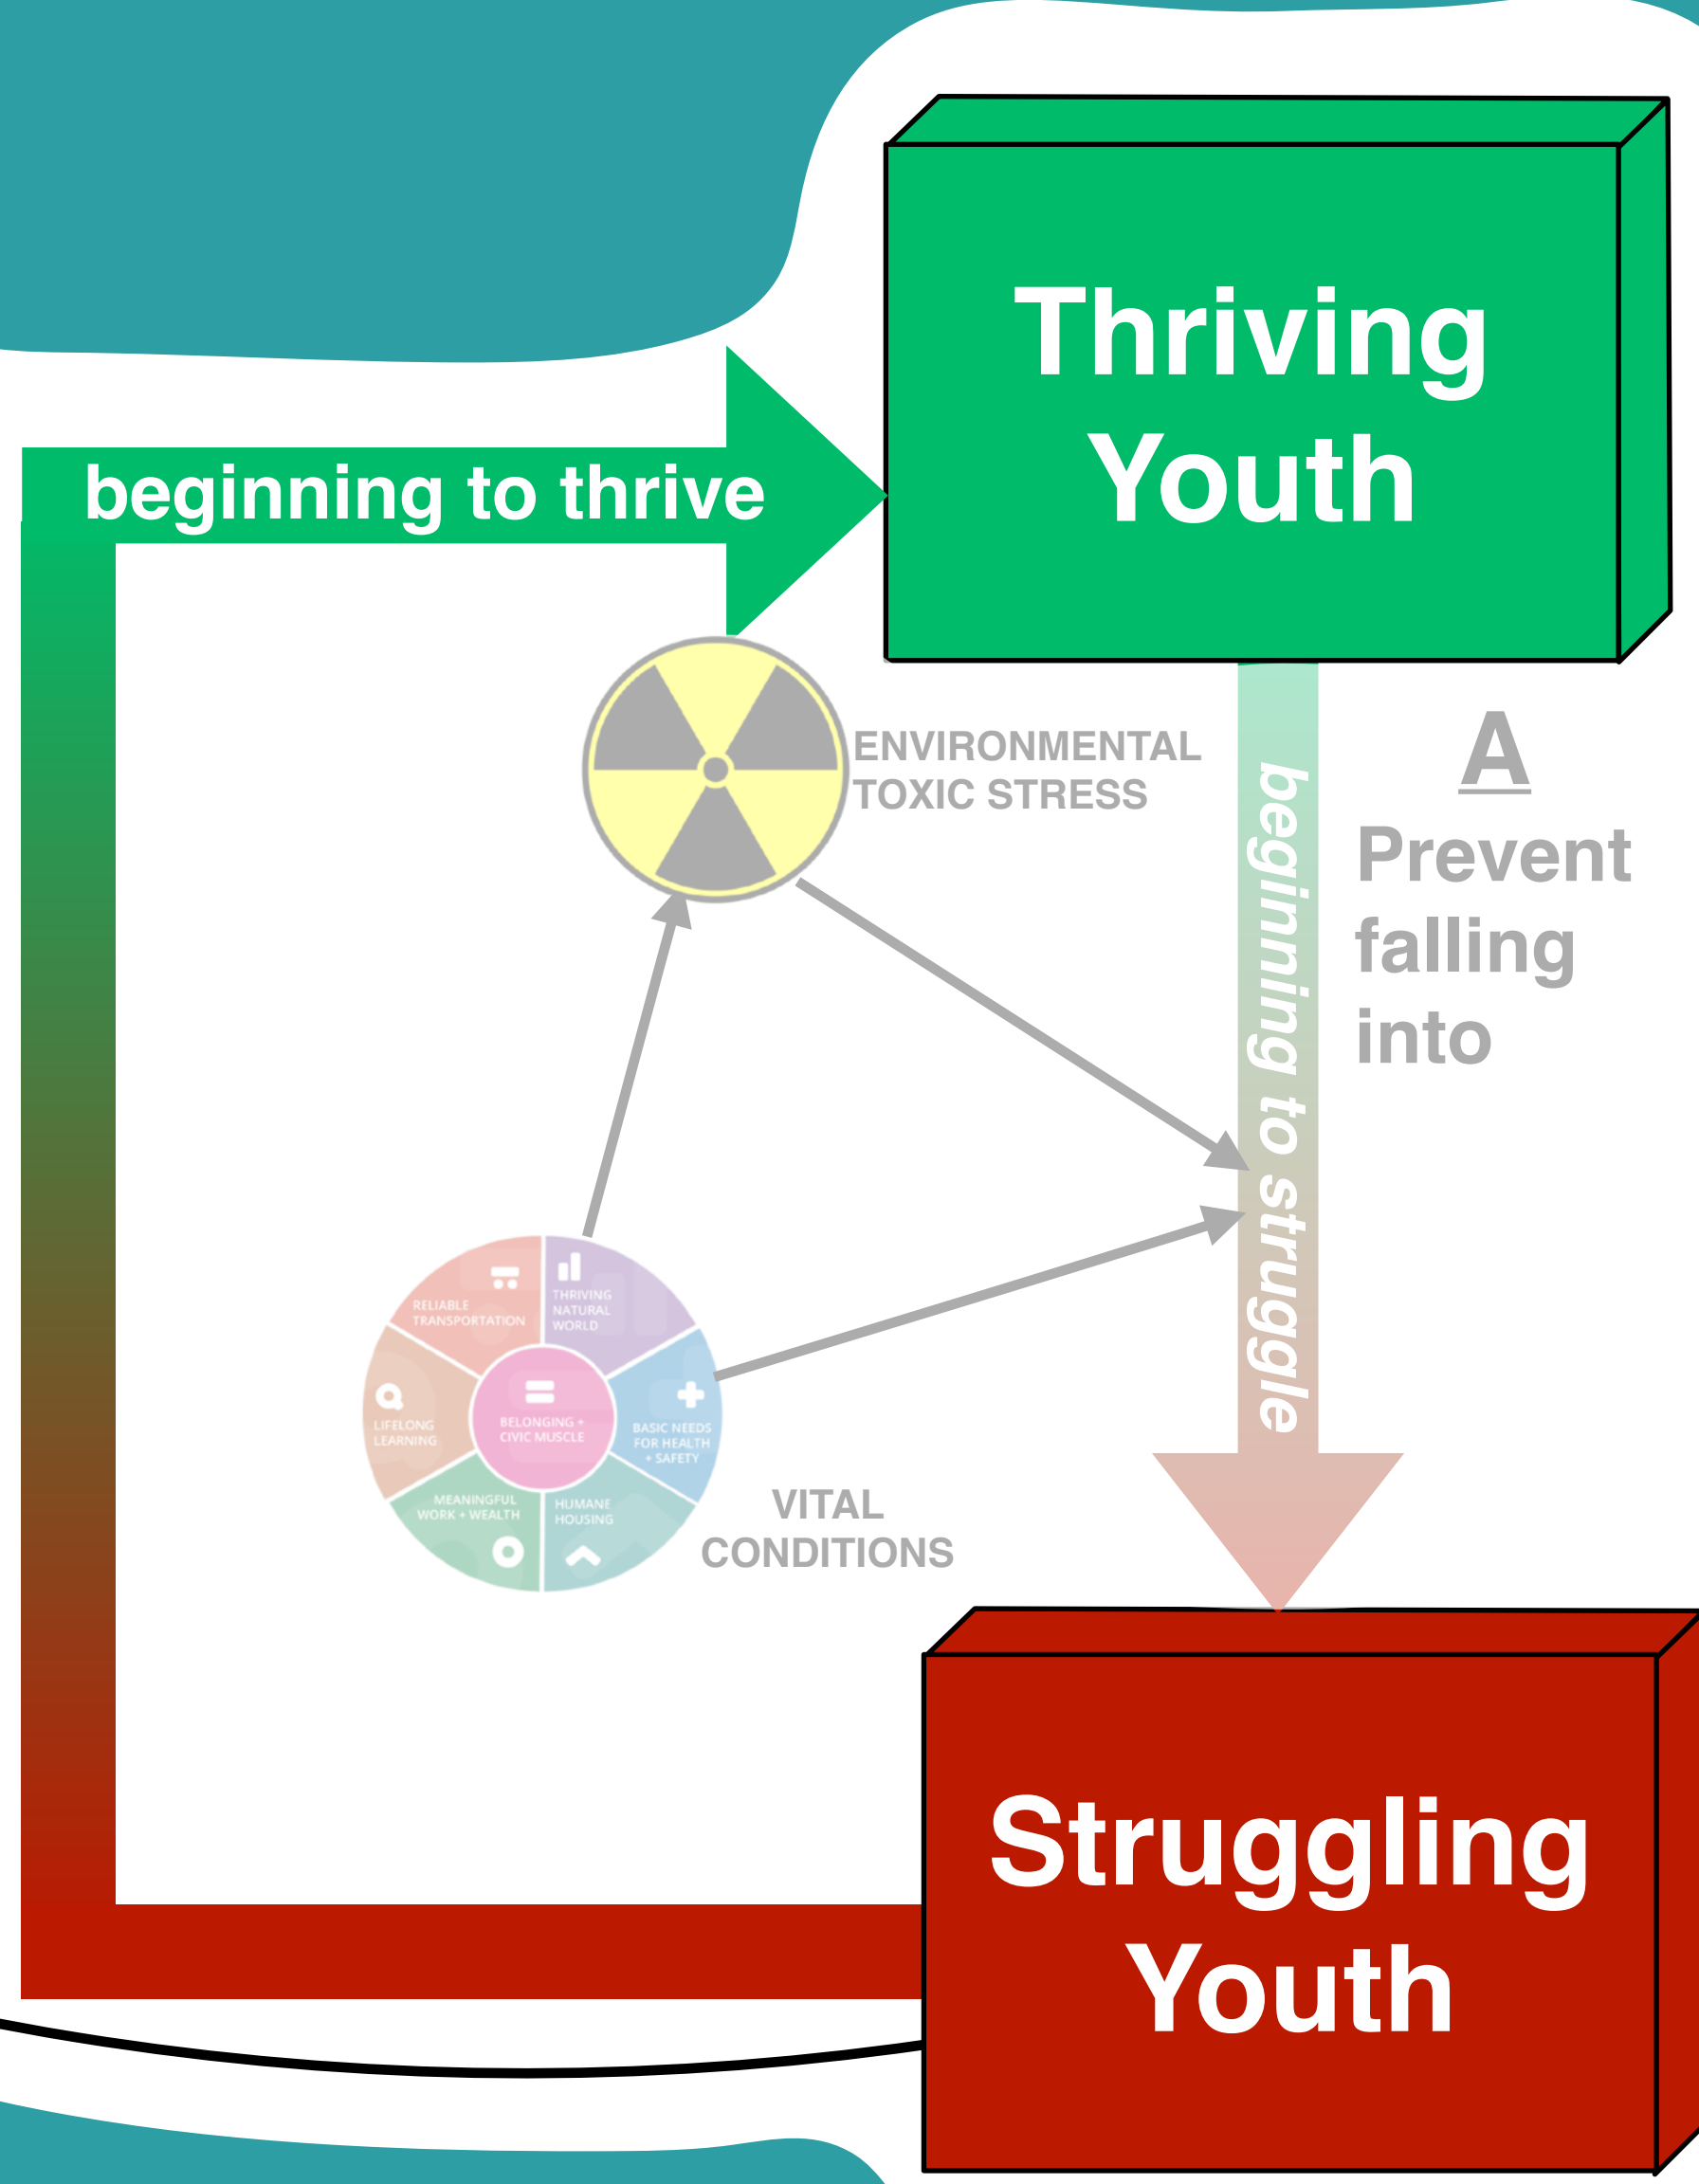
Thriving Youth

beginning to thrive

ENVIRONMENTAL TOXIC STRESS

beginning to struggle

A

Prevent falling into

RELIABLE TRANSPORTATION

THRIVING NATURAL WORLD

LIFELONG LEARNING

BELONGING + CIVIC MUSCLE

BASIC NEEDS FOR HEALTH + SAFETY

MEANINGFUL WORK + WEALTH

HUMANE HOUSING

VITAL CONDITIONS

Struggling Youth